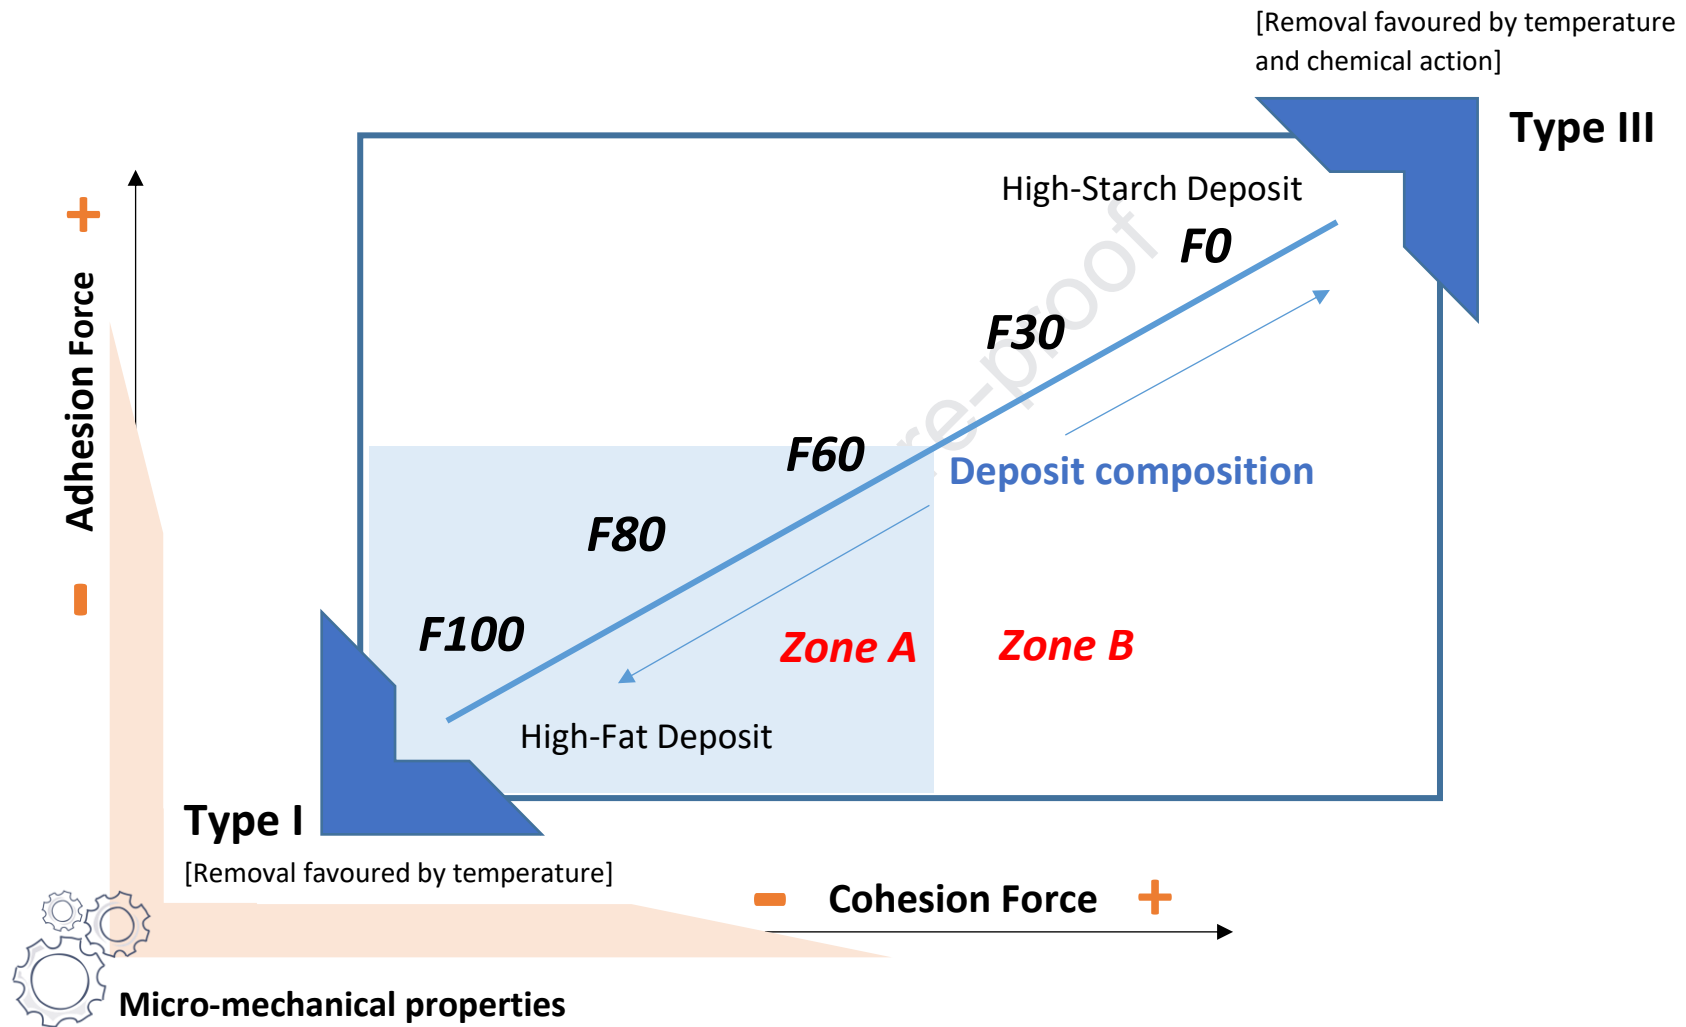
[Removal favoured by temperature and chemical action]

Type III

+

Adhesion Force

-

High-Starch Deposit

F0

F30

re-proof

F60

Deposit composition

F80

F100

Zone A

Zone B

High-Fat Deposit

Type I

[Removal favoured by temperature]

- Cohesion Force +

Micro-mechanical properties